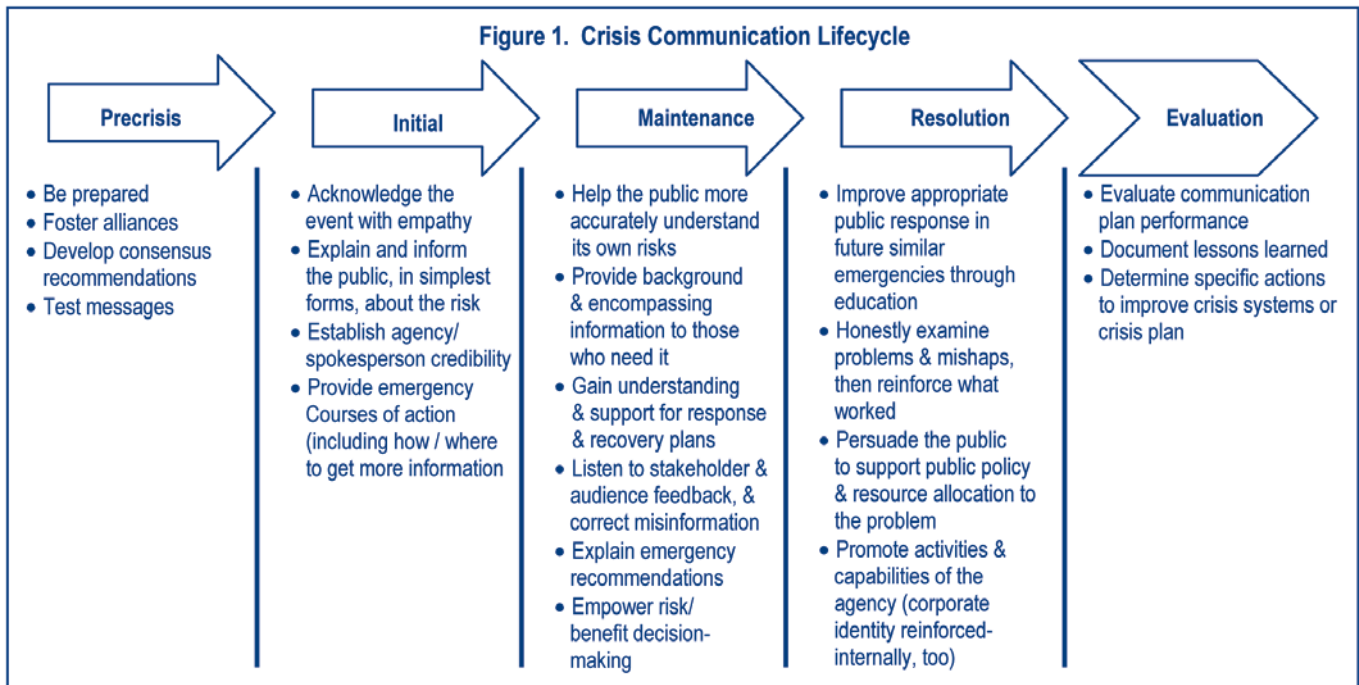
Figure 1. Crisis Communication Lifecycle

Precrisis

- Be prepared
- Foster alliances
- Develop consensus recommendations
- Test messages

Initial

- Acknowledge the event with empathy
- Explain and inform the public, in simplest forms, about the risk
- Establish agency/ spokesperson credibility
- Provide emergency Courses of action (including how / where to get more information

Maintenance

- Help the public more accurately understand its own risks
- Provide background & encompassing information to those who need it
- Gain understanding & support for response & recovery plans
- Listen to stakeholder & audience feedback, & correct misinformation
- Explain emergency recommendations
- Empower risk/ benefit decision-making

Resolution

- Improve appropriate public response in future similar emergencies through education
- Honestly examine problems & mishaps, then reinforce what worked
- Persuade the public to support public policy & resource allocation to the problem
- Promote activities & capabilities of the agency (corporate identity reinforced-internally, too)

Evaluation

- Evaluate communication plan performance
- Document lessons learned
- Determine specific actions to improve crisis systems or crisis plan